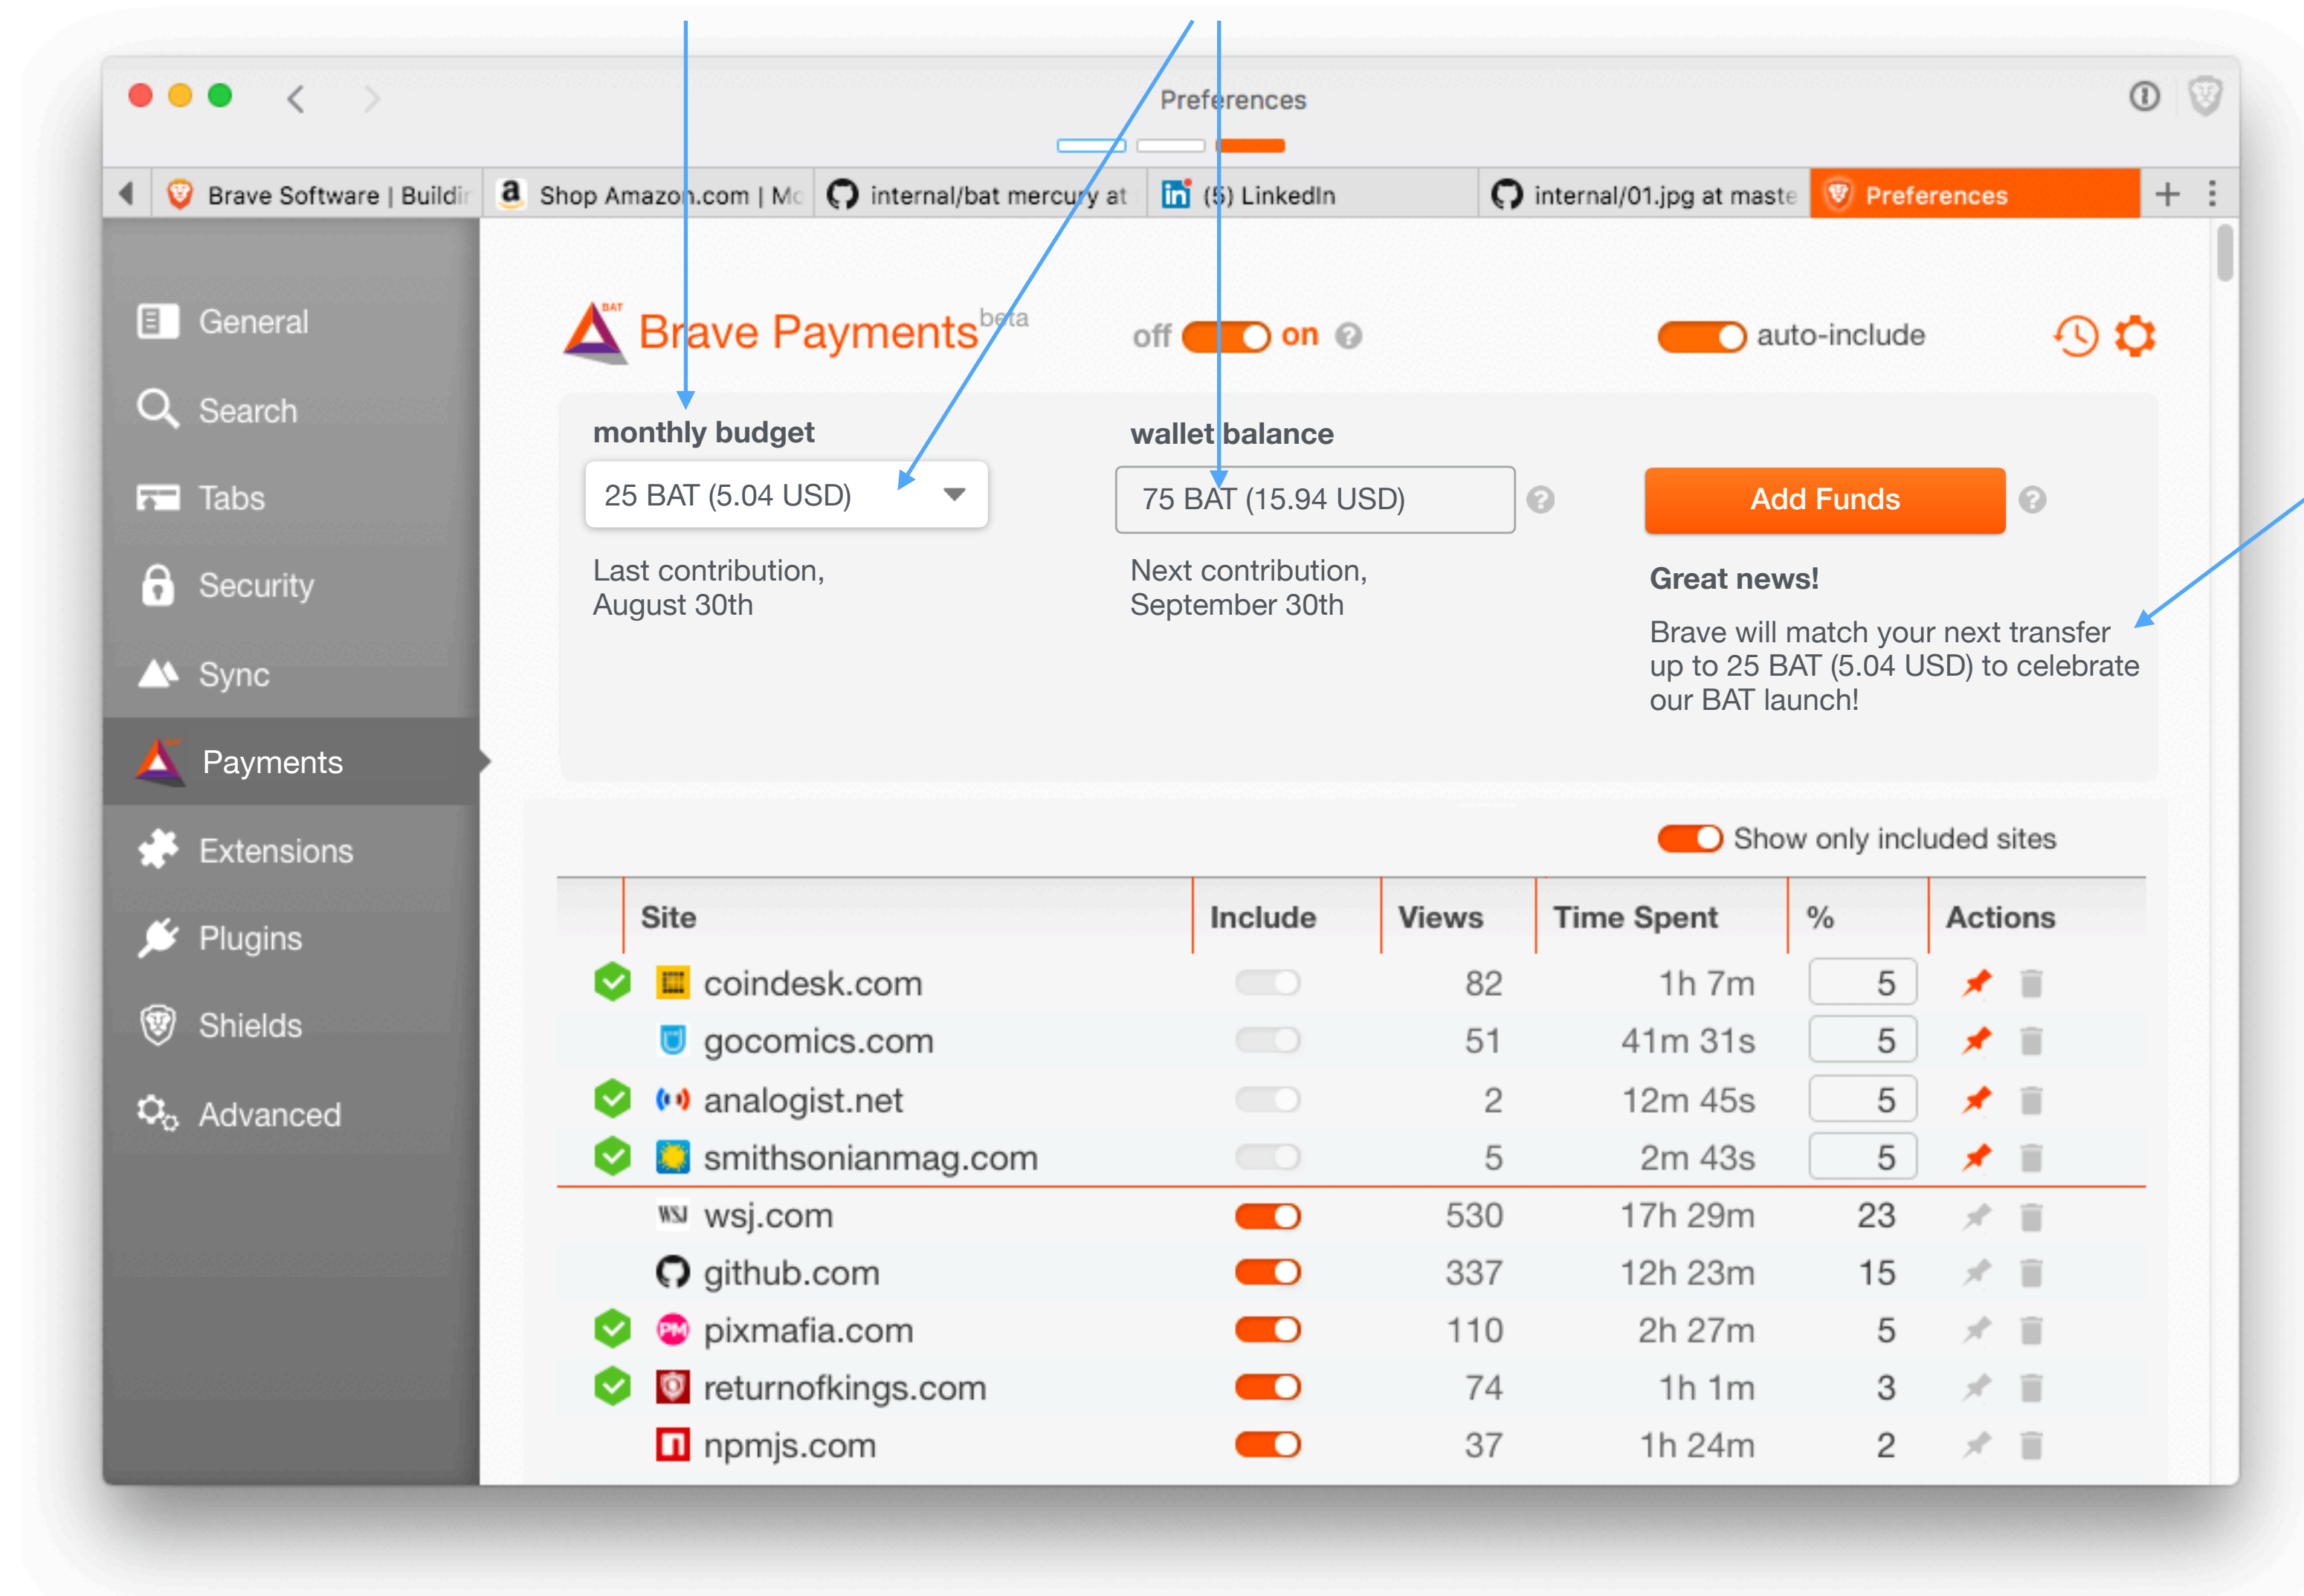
Preferences

Brave Software | Buildir
Shop Amazon.com | Mc
internal/bat mercury at
(5) LinkedIn
internal/01.jpg at maste
Preferences

General
Search
Tabs
Security
Sync
Payments
Extensions
Plugins
Shields
Advanced

BAT
Brave Payments beta
off on
auto-include

monthly budget
25 BAT (5.04 USD)
Last contribution, August 30th

wallet balance
75 BAT (15.94 USD)
Next contribution, September 30th

Add Funds
Great news!
Brave will match your next transfer up to 25 BAT (5.04 USD) to celebrate our BAT launch!

Show only included sites

| | Site | Include | Views | Time Spent | % | Actions |
|---|---|---|---|---|---|---|
| | coindesk.com | | 82 | 1h 7m | 5 | |
| | gocomics.com | | 51 | 41m 31s | 5 | |
| | analogist.net | | 2 | 12m 45s | 5 | |
| | smithsonianmag.com | | 5 | 2m 43s | 5 | |
| | wsj.com | | 530 | 17h 29m | 23 | |
| | github.com | | 337 | 12h 23m | 15 | |
| | pixmafia.com | | 110 | 2h 27m | 5 | |
| | returnofkings.com | | 74 | 1h 1m | 3 | |
| | npmjs.com | | 37 | 1h 24m | 2 | |